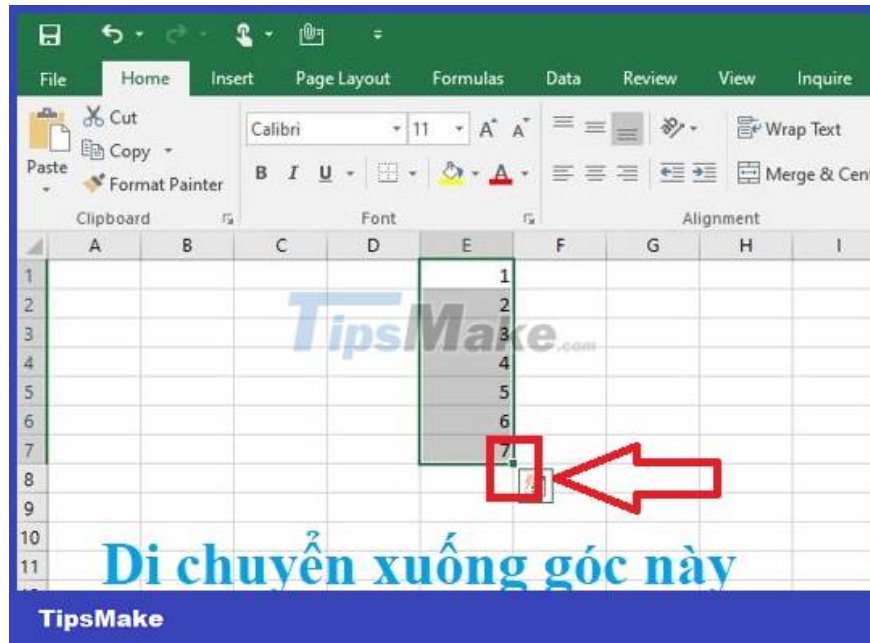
File Home Insert Page Layout Formulas Data Review View Inquire

Cut
Copy
Paste
Format Painter
Clipboard

Calibri 11 A A
B I U
Font

Wrap Text
Merge & Cen
Alignment

| | A | B | C | D | E | F | G | H | I |
|---|---|---|---|---|---|---|---|---|---|
| 1 | | | | | 1 | | | | |
| 2 | | | | | 2 | | | | |
| 3 | | | | | 3 | | | | |
| 4 | | | | | 4 | | | | |
| 5 | | | | | 5 | | | | |
| 6 | | | | | 6 | | | | |
| 7 | | | | | 7 | | | | |
| 8 | | | | | | | | | |
| 9 | | | | | | | | | |
| 10 | | | | | | | | | |
| 11 | | | | | | | | | |

TipsMake.com

Di chuyển xuống góc này

TipsMake